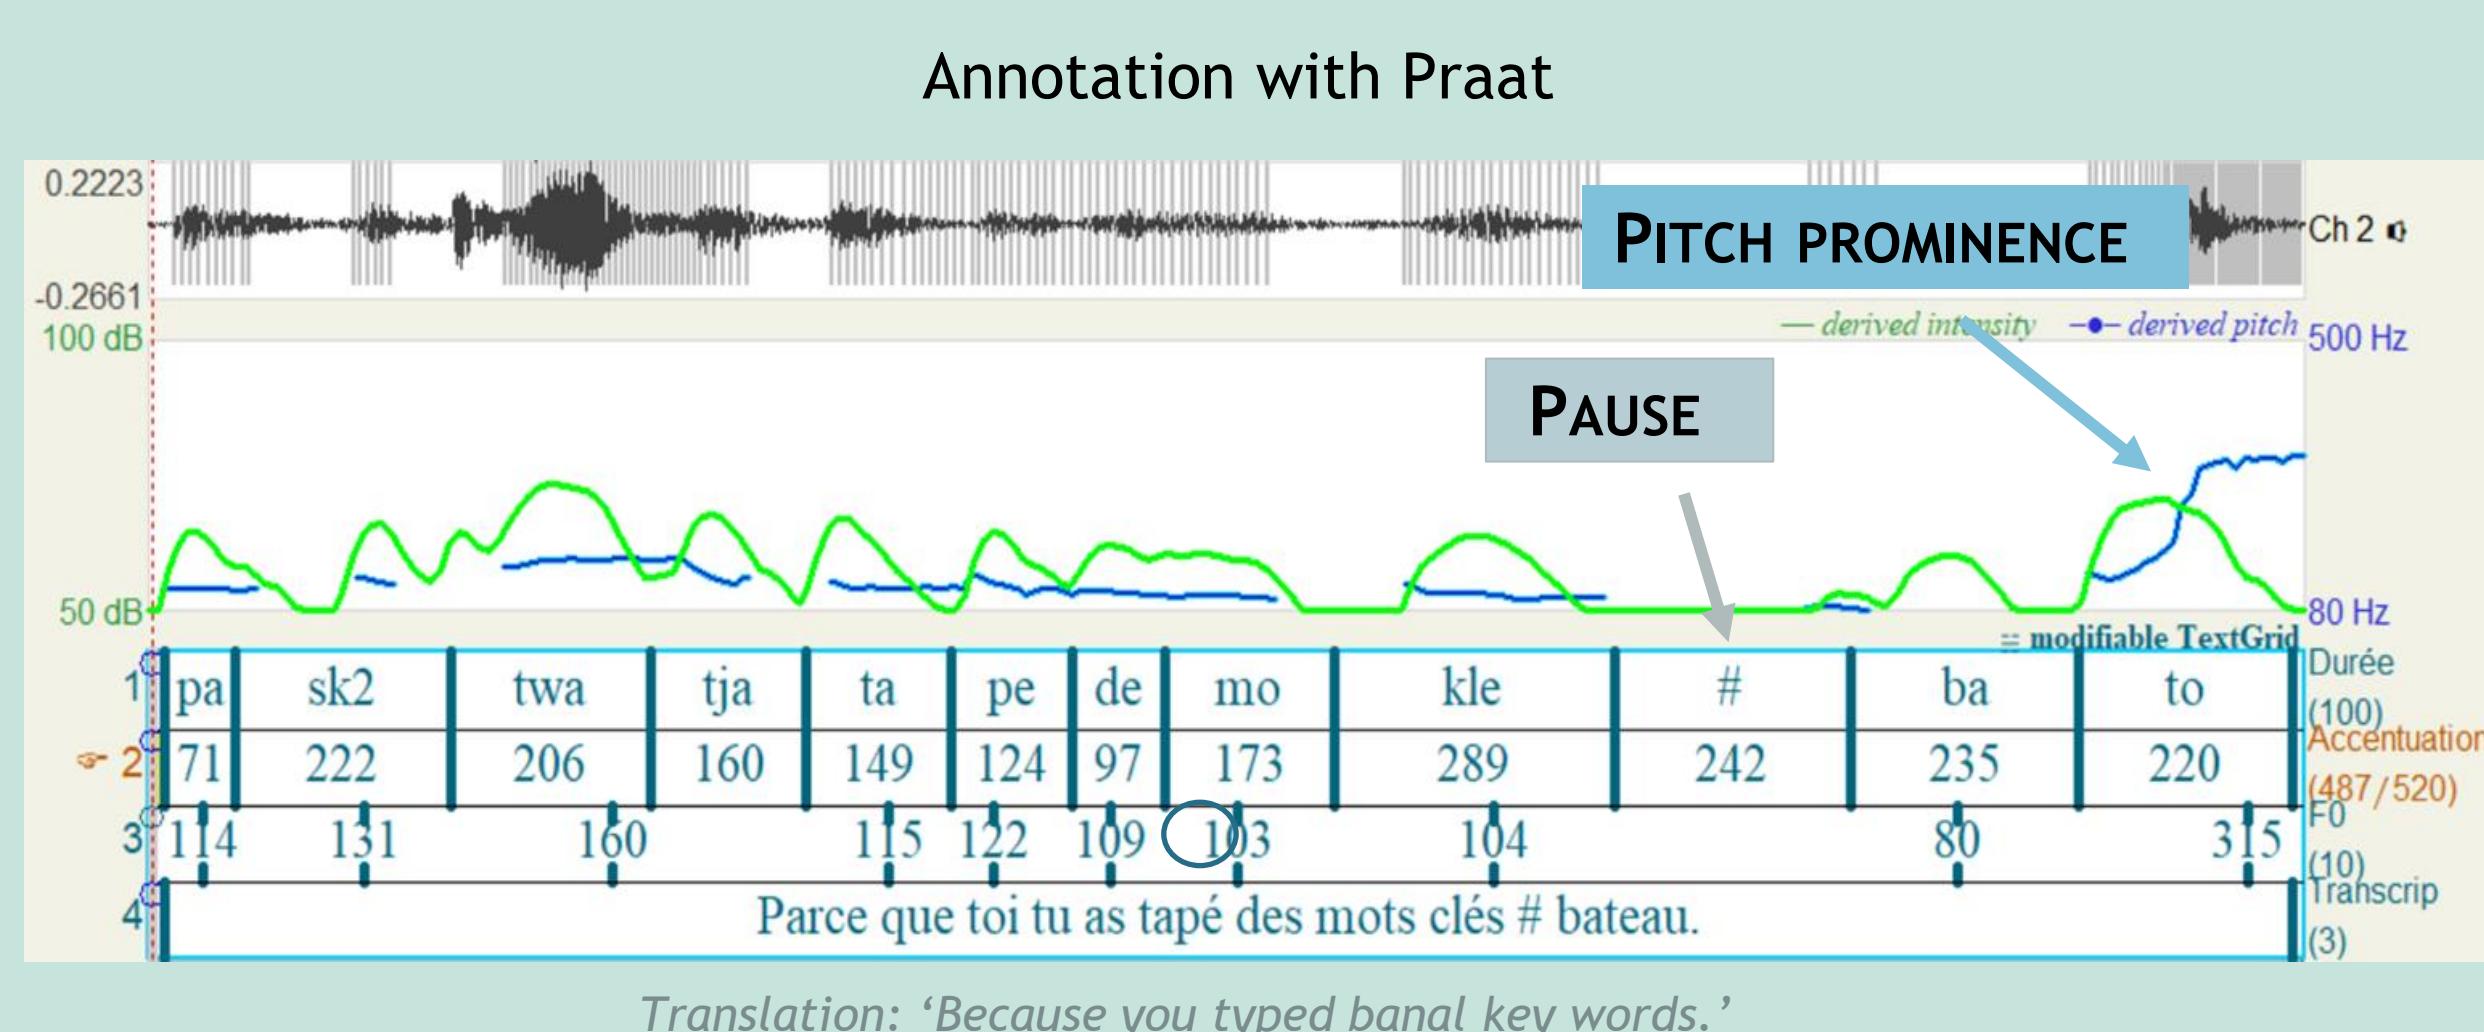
Annotation with Praat

0.2223
-0.2661
Ch 2
PITCH PROMINENCE
100 dB
— derived intensity —•— derived pitch 500 Hz
PAUSE
50 dB
80 Hz
modifiable TextGrid

| 1 | pa | sk2 | twa | tja | ta | pe | de | mo | kle | # | ba | to |
|---|---|---|---|---|---|---|---|---|---|---|---|---|
| 2 | 71 | 222 | 206 | 160 | 149 | 124 | 97 | 173 | 289 | 242 | 235 | 220 |

3 114 131 160 115 122 109 103 104 80 315
4 Parce que toi tu as tapé des mots clés # bateau.

Durée (100)
Accentuation (487/520)
F0 (10)
Transcrip (3)

Translation: ‘Because you typed banal key words.’